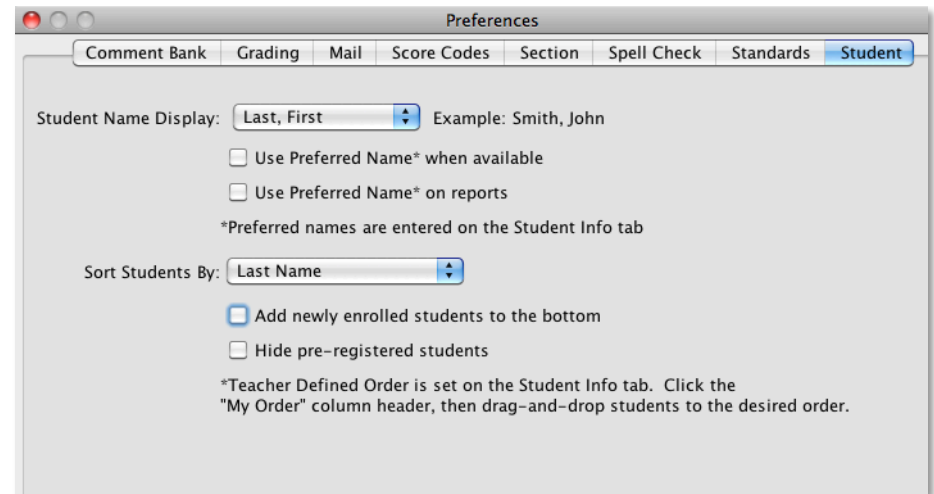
Preferences

Comment Bank | Grading | Mail | Score Codes | Section | Spell Check | Standards | Student

Student Name Display: Last, First Example: Smith, John

Use Preferred Name* when available

Use Preferred Name* on reports

*Preferred names are entered on the Student Info tab

Sort Students By: Last Name

Add newly enrolled students to the bottom

Hide pre-registered students

*Teacher Defined Order is set on the Student Info tab. Click the "My Order" column header, then drag-and-drop students to the desired order.